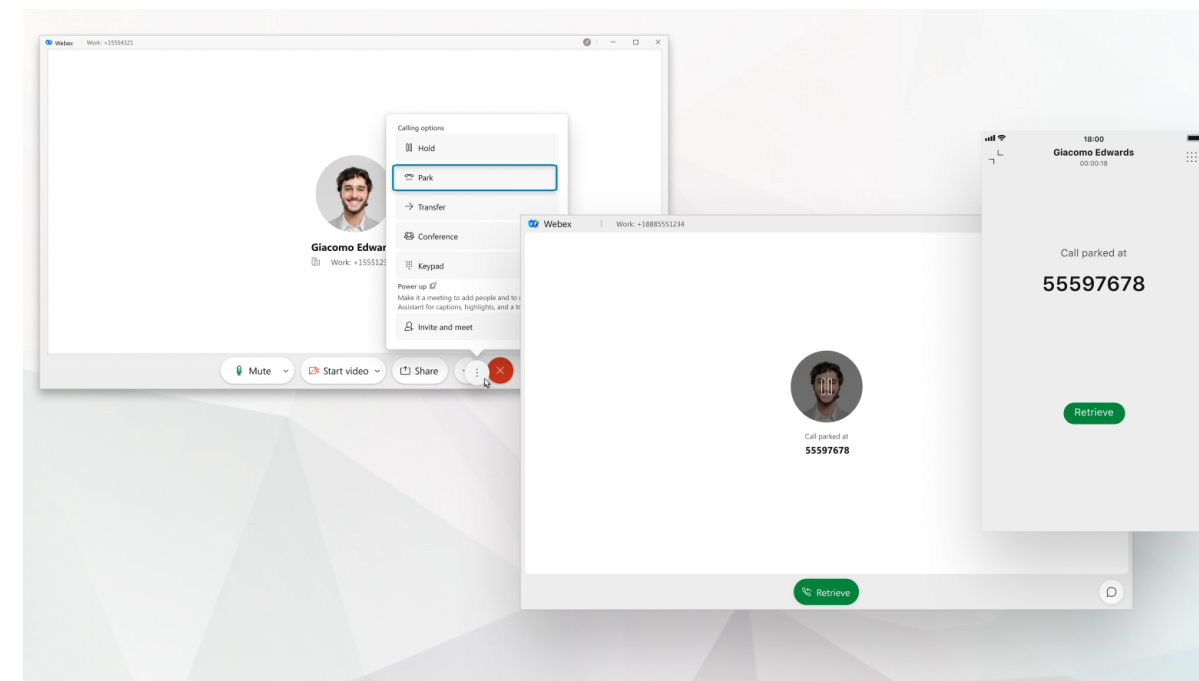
Webex | Work: +15554321

Calling options

Hold

Park

Transfer

Conference

Keypad

Power up

Make it a meeting to add people and to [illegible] Assistant for captions, highlights, and a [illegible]

Invite and meet

Giacomo Edwar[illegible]

Work: +1555123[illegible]

Mute

Start video

Share

Webex | Work: +18885551234

Call parked at

55597678

Retrieve

18:00

Giacomo Edwards

00:00:18

Call parked at

55597678

Retrieve